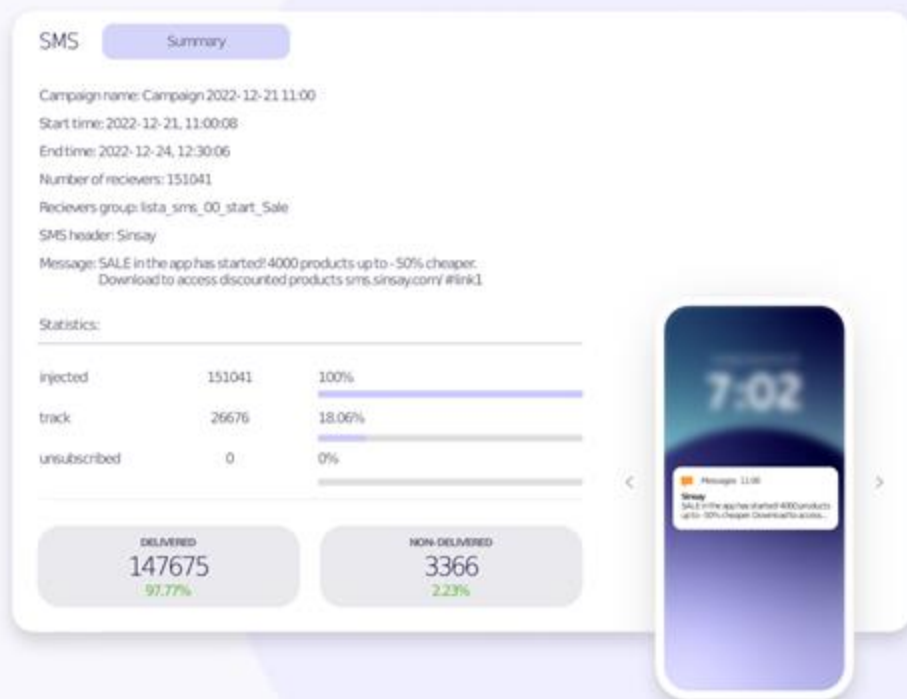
SMS Summary

Campaign name: Campaign 2022-12-21 11:00

Start time: 2022-12-21, 11:00:08

End time: 2022-12-24, 12:30:06

Number of recievers: 151041

Recievers group: lista_sms_00_start_Sale

SMS header: Sinsay

Message: SALE in the app has started! 4000 products up to -50% cheaper. Download to access discounted products sms.sinsay.com/ #link1

Statistics:

| | | |
|---|---|---|
| injected | 151041 | 100% |
| track | 26676 | 18.06% |
| unsubscribed | 0 | 0% |

DELIVERED
147675
97.77%

NON-DELIVERED
3366
2.23%

7:02

Messages 11:08
Sinsay
SALE in the app has started! 4000 products up to -50% cheaper. Download to access...